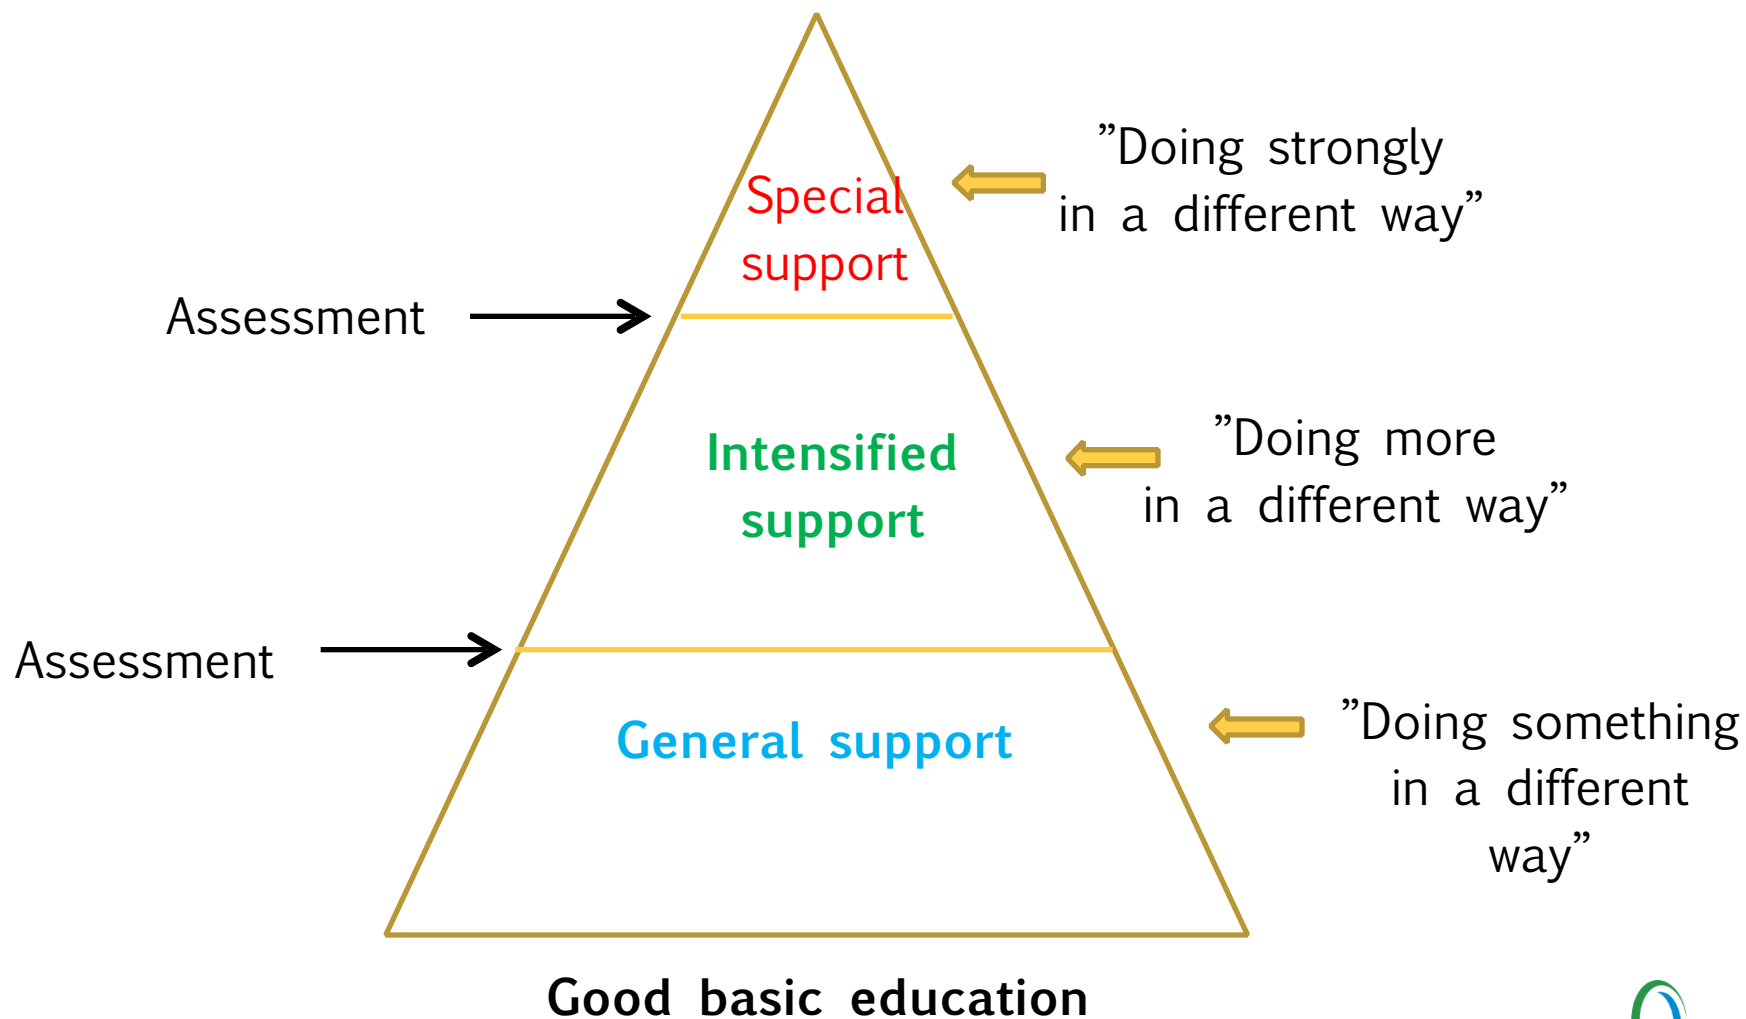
Special support

"Doing strongly in a different way"

Assessment

Intensified support

"Doing more in a different way"

Assessment

General support

"Doing something in a different way"

Good basic education